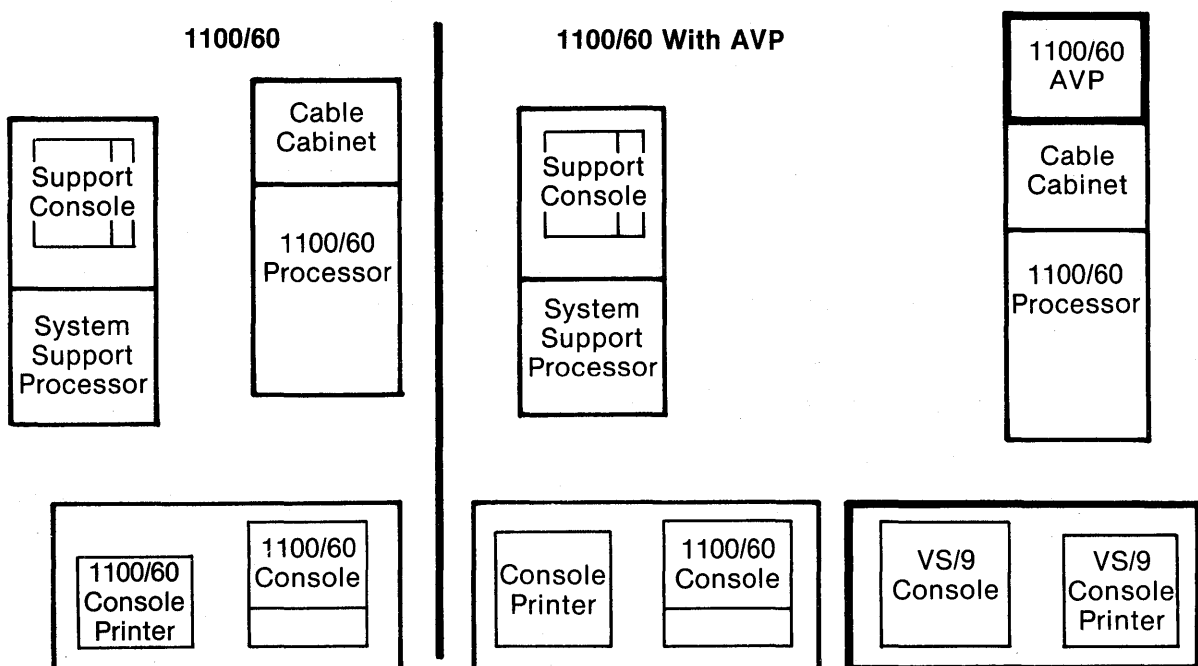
1100/60

Support Console

System Support Processor

Cable Cabinet

1100/60 Processor

1100/60 Console Printer

1100/60 Console

1100/60 With AVP

Support Console

System Support Processor

1100/60 AVP

Cable Cabinet

1100/60 Processor

Console Printer

1100/60 Console

VS/9 Console

VS/9 Console Printer